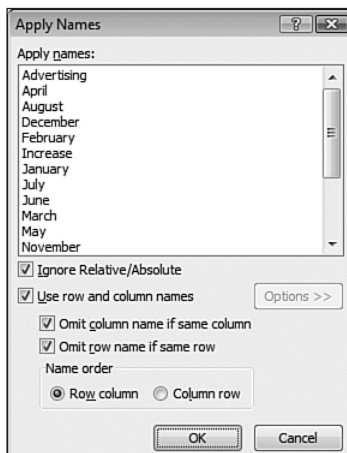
Apply Names

?

Apply names:

Advertising
April
August
December
February
Increase
January
July
June
March
May
November

Ignore Relative/Absolute

Use row and column names

Options >>

Omit column name if same column

Omit row name if same row

Name order

Row column

Column row

OK

Cancel